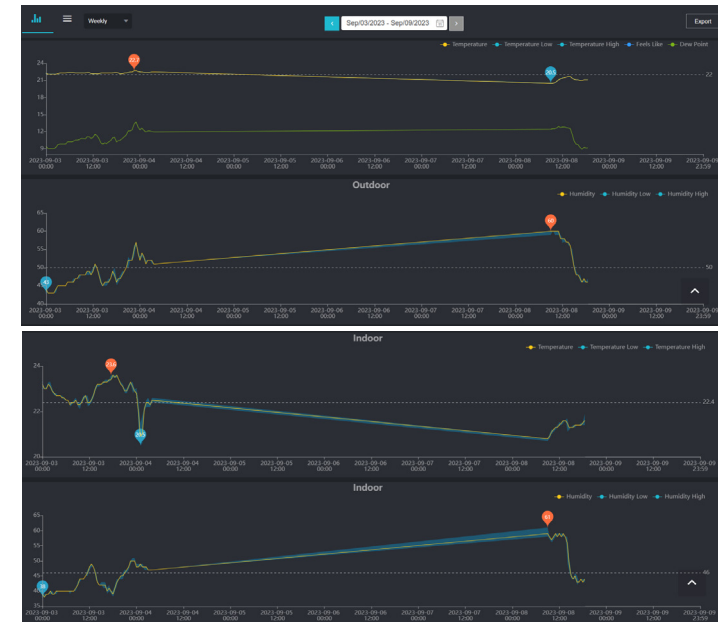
Weekly

Sep/03/2023 - Sep/09/2023

Export

Temperature Temperature Low Temperature High Feels Like Dew Point

24
21
18
15
12
9

22.9
20.5
22

2023-09-03 00:00
2023-09-03 12:00
2023-09-04 00:00
2023-09-04 12:00
2023-09-05 00:00
2023-09-05 12:00
2023-09-06 00:00
2023-09-06 12:00
2023-09-07 00:00
2023-09-07 12:00
2023-09-08 00:00
2023-09-08 12:00
2023-09-09 00:00
2023-09-09 12:00
2023-09-09 23:59

Outdoor

Humidity Humidity Low Humidity High

65
60
55
50
45
40

60
43
50

2023-09-03 00:00
2023-09-03 12:00
2023-09-04 00:00
2023-09-04 12:00
2023-09-05 00:00
2023-09-05 12:00
2023-09-06 00:00
2023-09-06 12:00
2023-09-07 00:00
2023-09-07 12:00
2023-09-08 00:00
2023-09-08 12:00
2023-09-09 00:00
2023-09-09 12:00
2023-09-09 23:59

Indoor

Temperature Temperature Low Temperature High

24
22
20

23.6
20.9
22.4

2023-09-03 00:00
2023-09-03 12:00
2023-09-04 00:00
2023-09-04 12:00
2023-09-05 00:00
2023-09-05 12:00
2023-09-06 00:00
2023-09-06 12:00
2023-09-07 00:00
2023-09-07 12:00
2023-09-08 00:00
2023-09-08 12:00
2023-09-09 00:00
2023-09-09 12:00
2023-09-09 23:59

Indoor

Humidity Humidity Low Humidity High

65
60
55
50
45
40
35

61
38
46

2023-09-03 00:00
2023-09-03 12:00
2023-09-04 00:00
2023-09-04 12:00
2023-09-05 00:00
2023-09-05 12:00
2023-09-06 00:00
2023-09-06 12:00
2023-09-07 00:00
2023-09-07 12:00
2023-09-08 00:00
2023-09-08 12:00
2023-09-09 00:00
2023-09-09 12:00
2023-09-09 23:59